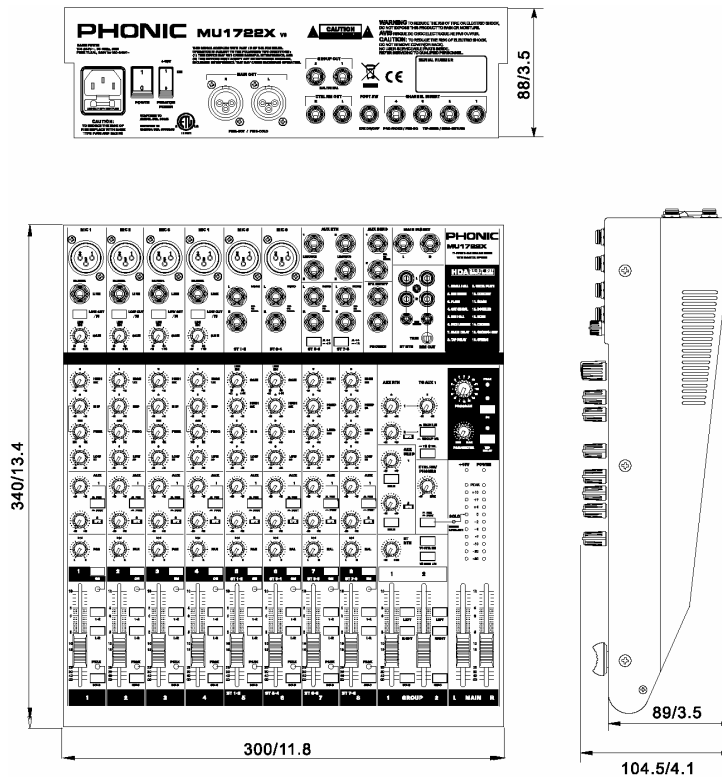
PHONIC MU1722X

WARNING

CAUTION

CE

SERIAL NUMBER

MAIN OUT

GROUP OUT

CTRL RM OUT

FOOT SW

CHANNEL INSERT

POWER

PHANTOM POWER

88/3.5

MIC 1

MIC 2

MIC 3

MIC 4

MIC 5

MIC 6

AUX RTN

AUX SEND

MAIN INSERT

PHONIC

MU1722X

HDA

ST 1-2

ST 3-4

ST 5-6

ST 7-8

1

2

3

4

5

6

7

8

GROUP

L MAIN R

340/13.4

300/11.8

89/3.5

104.5/4.1